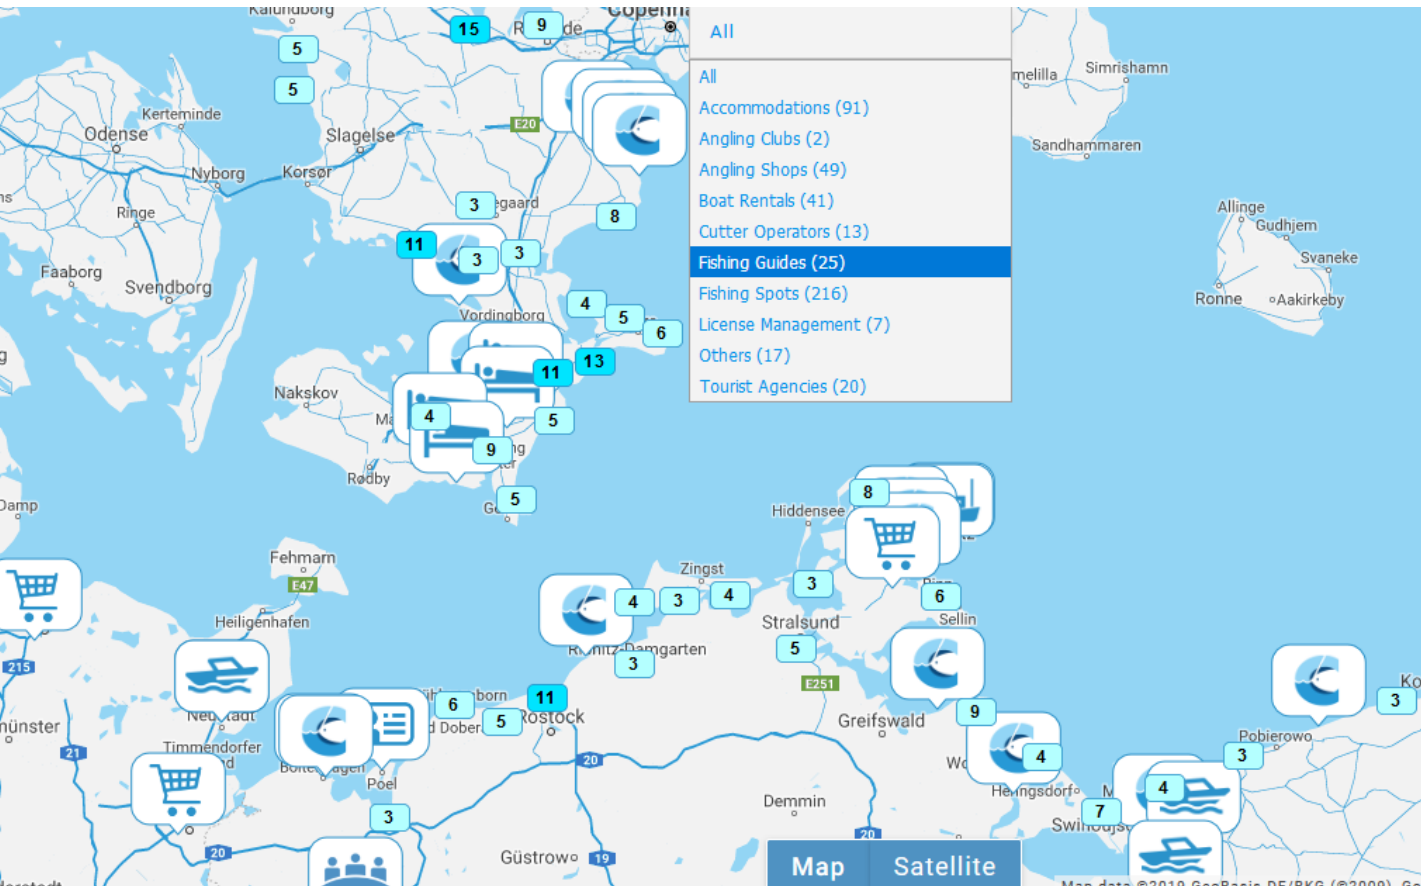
All

All
Accommodations (91)
Angling Clubs (2)
Angling Shops (49)
Boat Rentals (41)
Cutter Operators (13)
Fishing Guides (25)
Fishing Spots (216)
License Management (7)
Others (17)
Tourist Agencies (20)

15 9 5 5 3 8 11 3 3 4 5 6 13 11 4 5 9 5 8 3 6 4 3 4 3 5 9 4 3 3 4 7 6 5 11 3

Kalundborg
Kerteminde
Odense
Slagelse
Nyborg
Korsør
Ringe
Faaborg
Svendborg
Vordingborg
Nakskov
Rødby
Damp
Fehmarn
E47
Heiligenhafen
Neustadt
Timmendorfer
Poel
Rostock
Ribnitz-Damgarten
Zingst
Stralsund
E251
Hiddensee
Sellin
Greifswald
Heringsdorf
Demmin
Güstrow
Pobierowo
Simrishamn
Sandhammaren
Allinge
Gudhjem
Svaneke
Rønne
Aakirkeby
E20
215
21
20
19
Map
Satellite
Map data ©2019 GeoBasis-DE/BKG (©2009), Go